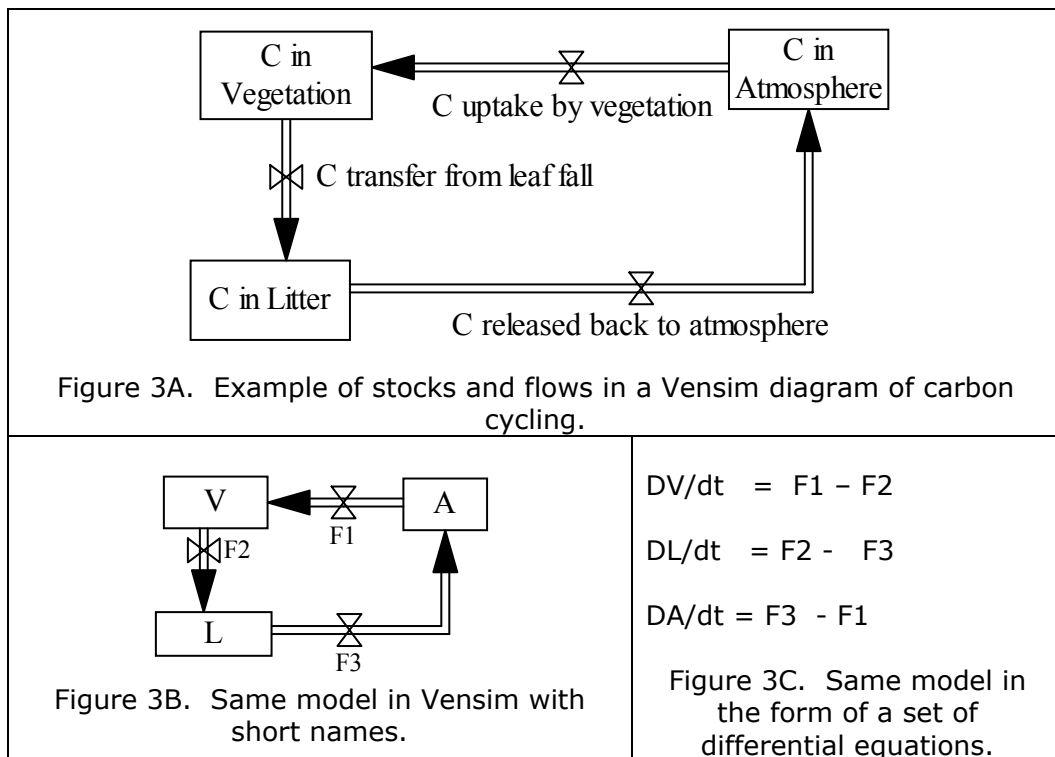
C in Vegetation

C in Atmosphere

C uptake by vegetation

C transfer from leaf fall

C in Litter

C released back to atmosphere

Figure 3A. Example of stocks and flows in a Vensim diagram of carbon cycling.

V

A

F1

F2

L

F3

Figure 3B. Same model in Vensim with short names.

DV/dt = F1 – F2

DL/dt = F2 - F3

DA/dt = F3 - F1

Figure 3C. Same model in the form of a set of differential equations.